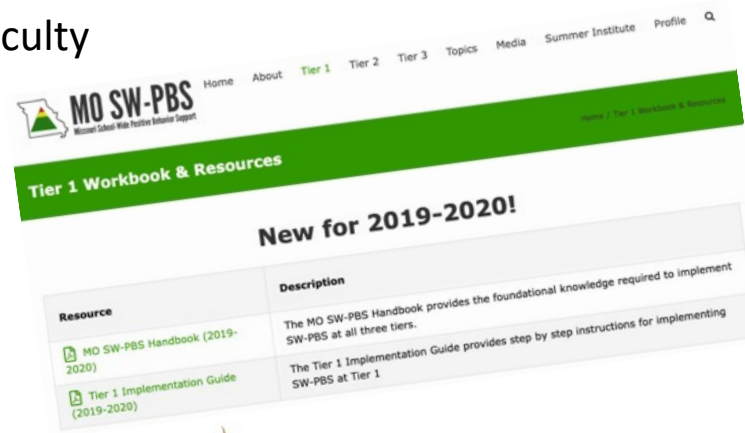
culty

MO SW-PBS
Missouri School-Wide Positive Behavior Support

Home About Tier 1 Tier 2 Tier 3 Topics Media Summer Institute Profile

Home / Tier 1 Workbook & Resources

Tier 1 Workbook & Resources

New for 2019-2020!

| Resource | Description |
|---|---|
| MO SW-PBS Handbook (2019-2020) | The MO SW-PBS Handbook provides the foundational knowledge required to implement SW-PBS at all three tiers. |
| Tier 1 Implementation Guide (2019-2020) | The Tier 1 Implementation Guide provides step by step instructions for implementing SW-PBS at Tier 1 |